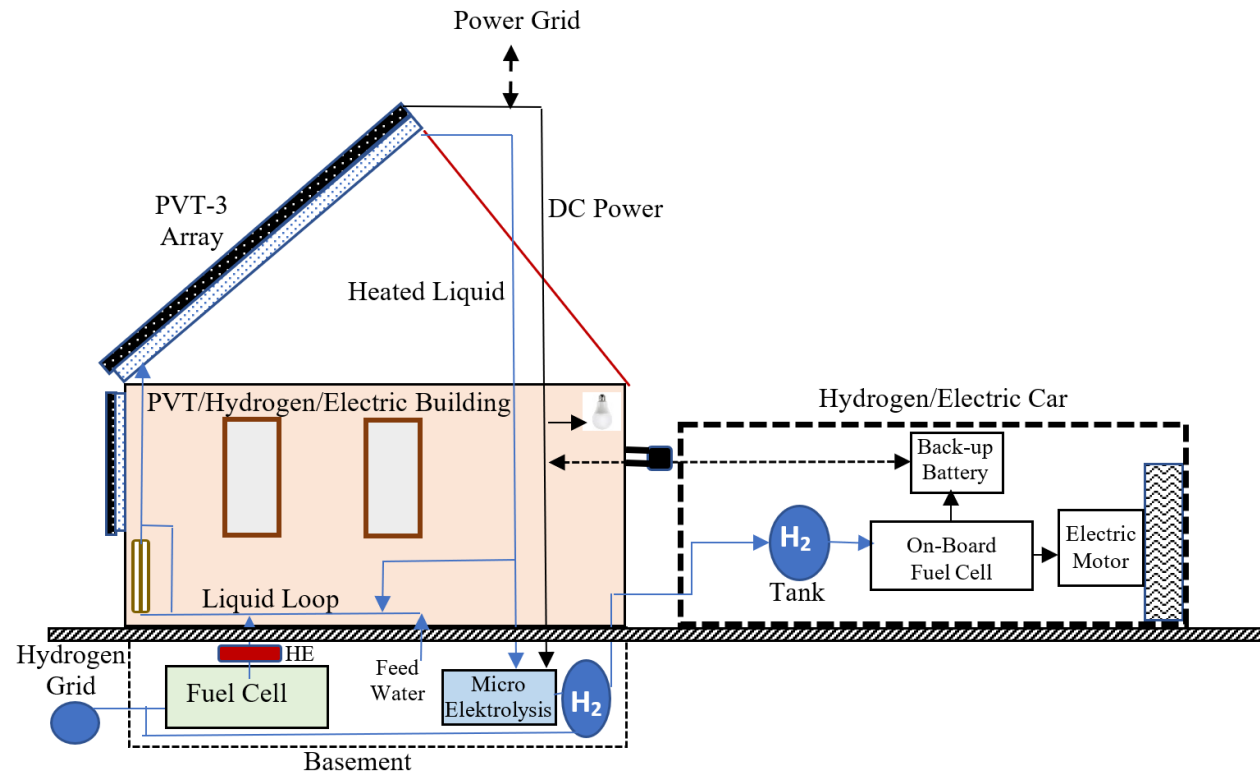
Power Grid

PVT-3 Array

DC Power

Heated Liquid

PVT/Hydrogen/Electric Building

Hydrogen/Electric Car

Back-up Battery

$H_2$

Tank

On-Board Fuel Cell

Electric Motor

Liquid Loop

HE

Hydrogen Grid

Fuel Cell

Feed Water

Micro Elektrolysis

$H_2$

Basement